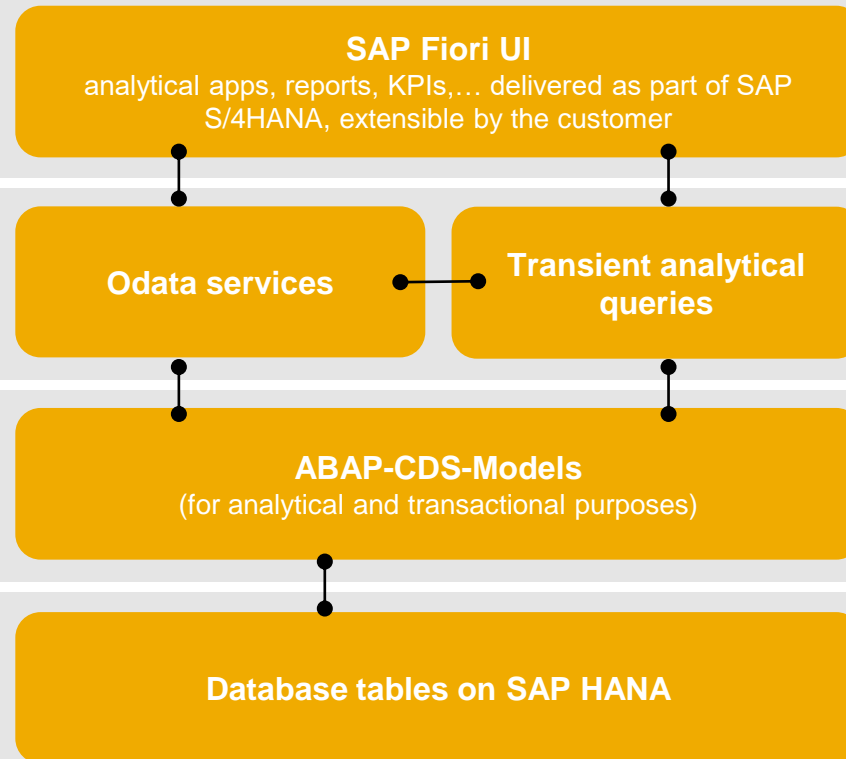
SAP Fiori UI
analytical apps, reports, KPIs,… delivered as part of SAP S/4HANA, extensible by the customer

Odata services

Transient analytical queries

ABAP-CDS-Models
(for analytical and transactional purposes)

Database tables on SAP HANA